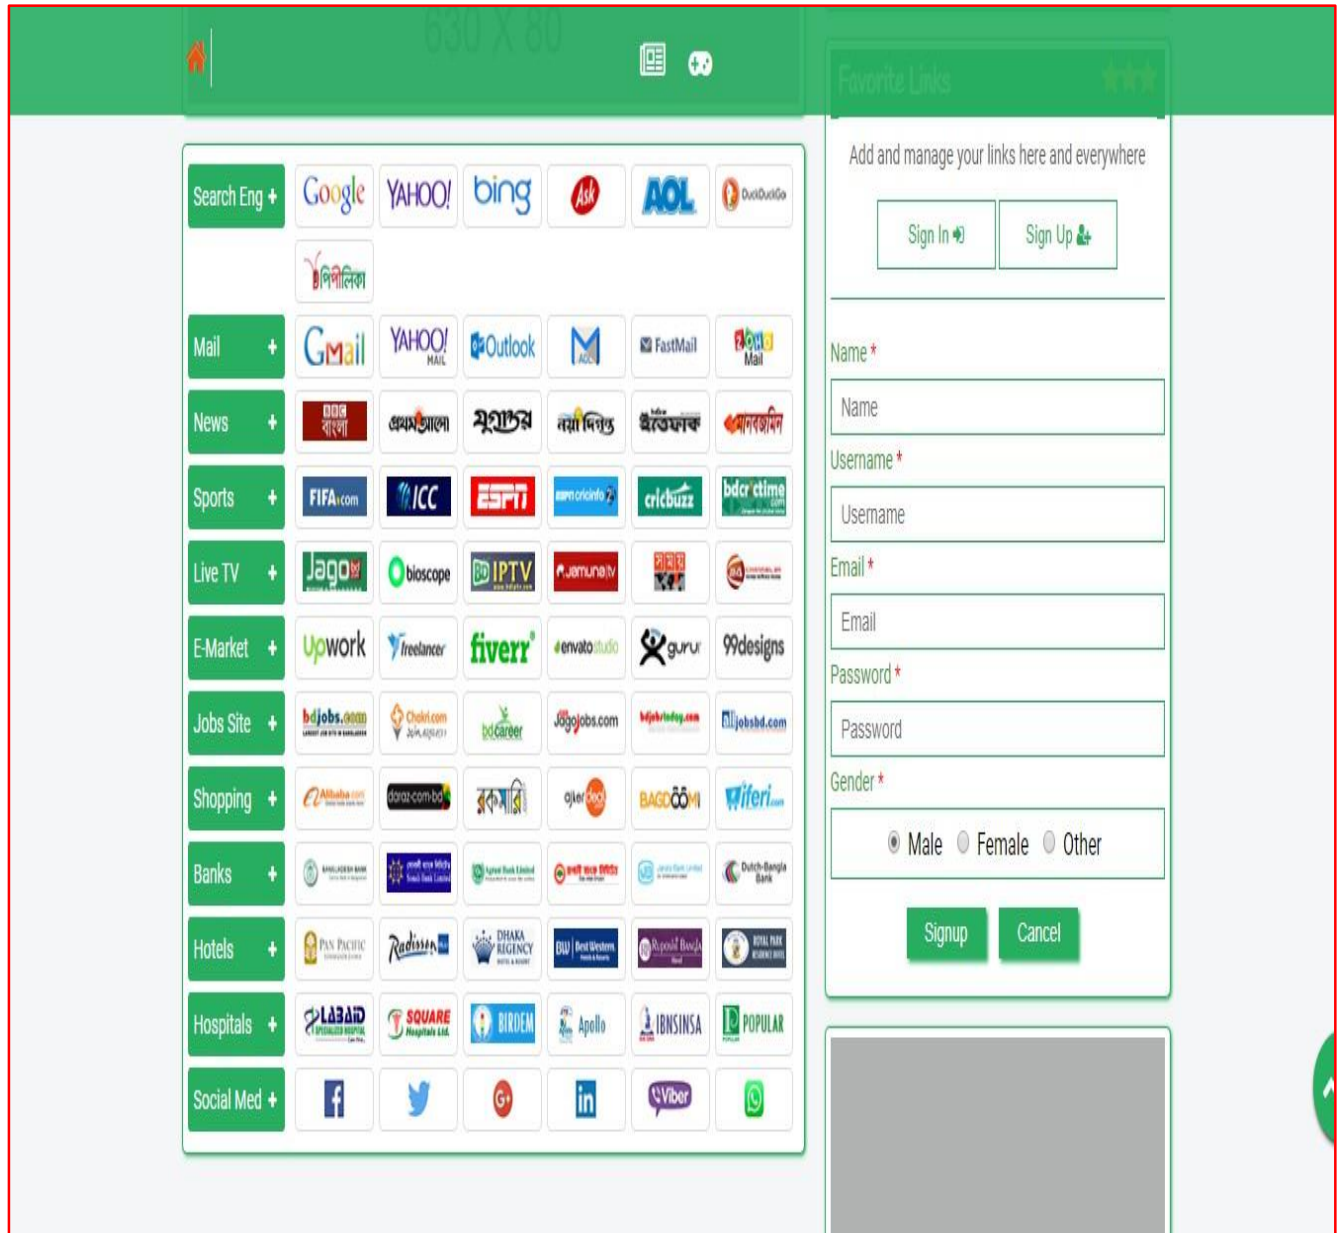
630 X 80

Favorite Links

Search Eng +
Google
YAHOO!
bing
Ask
AOL
DuckDuckGo
পিপীলিকা

Mail +
Gmail
YAHOO! MAIL
Outlook
AOL
FastMail
ZOHO Mail

News +
BBC বাংলা
প্রথম আলো
যুগান্তর
নয়া দিগন্ত
ইত্তেফাক
মানবজমিন

Sports +
FIFA.com
ICC
ESPN
espncricinfo
cricbuzz
bdcrictime

Live TV +
Jago
bioscope
BD IPTV
Jamuna tv
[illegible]
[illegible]

E-Market +
Upwork
freelancer
fiverr
envato studio
guru
99designs

Jobs Site +
bdjobs.com
Chakri.com
bdcareer
Jagojobs.com
bdjobstoday.com
jobsbd.com

Shopping +
Alibaba.com
daraz.com.bd
রকমারি
ajkerdeal
BAGDOOM
iferi

Banks +
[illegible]
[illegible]
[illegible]
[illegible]
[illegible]
Dutch-Bangla Bank

Hotels +
PAN PACIFIC
Radisson
DHAKA REGENCY
BW Best Western
Ruposhi Bangla
ROYAL PARK

Hospitals +
LABAID
SQUARE Hospitals Ltd.
BIRDEM
Apollo
IBNSINA
POPULAR

Social Med +
f
G+
in
Viber

Add and manage your links here and everywhere
Sign In
Sign Up

Name *
Name
Username *
Username
Email *
Email
Password *
Password
Gender *
Male Female Other
Signup
Cancel